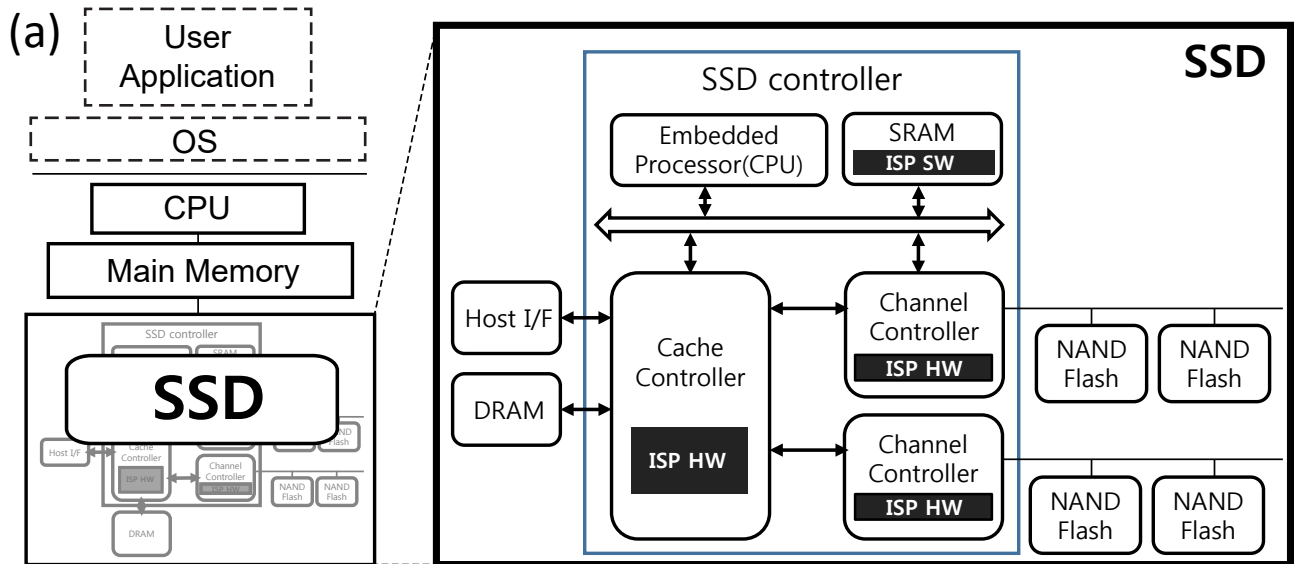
(a)

User Application

OS

CPU

Main Memory

SSD controller

SRAM

SSD

NAND Flash

Host I/F

Cache Controller

ISP HW

Channel Controller

ISP HW

NAND Flash

NAND Flash

DRAM

SSD

SSD controller

Embedded Processor(CPU)

SRAM

ISP SW

Host I/F

Cache Controller

ISP HW

Channel Controller

ISP HW

NAND Flash

NAND Flash

DRAM

Channel Controller

ISP HW

NAND Flash

NAND Flash